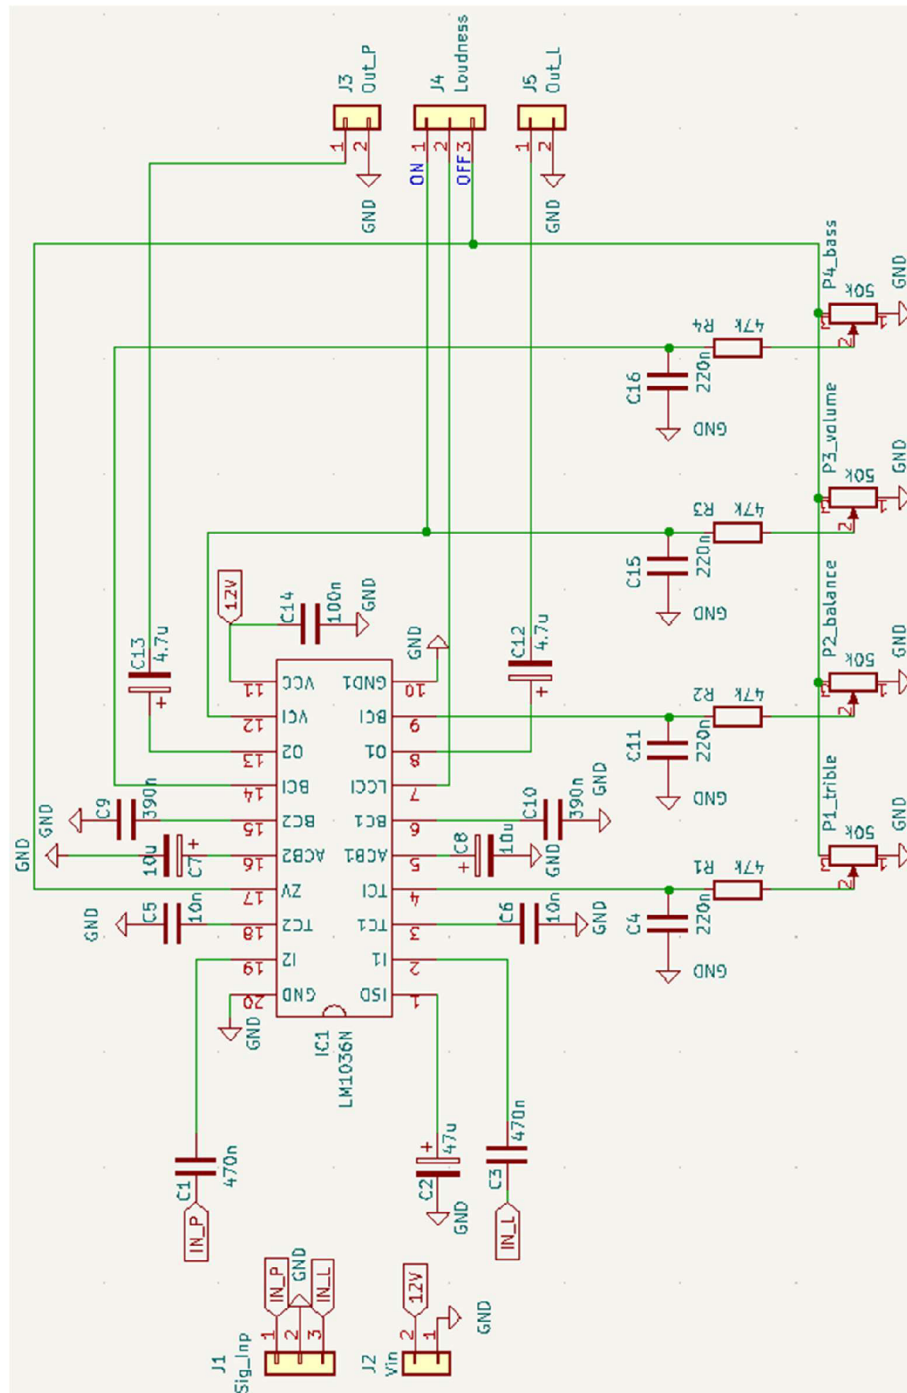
J3
Out_P
1
2
GND

J4
Loudness
ON 1
2
OFF 3

J5
Out_L
1
2
GND

P4_bass
50K
GND
R4
47K
C16
220n
GND

P3_volume
50K
GND
R3
47K
C15
220n
GND

P2_balance
50K
GND
R2
47K
C11
220n
GND

P1_trible
50K
GND
R1
47K
C4
220n
GND

12V
C14
100n
GND

C13
4.7u
C12
4.7u
GND

IC1
LM1036N
11 VCC
12 VCI
13 O2
14 BCI
15 BC2
16 ACB2
17 ZV
18 TC2
19 I2
20 GND
10 GND1
9 BCI
8 O1
7 LCCI
6 BC1
5 ACB1
4 TCI
3 TC1
2 I1
1 ISD

C9
390n
GND
C7
10u
GND
C5
10n
GND
GND
C10
390n
GND
C8
10u
GND
C6
10n
GND
GND

C1
470n
IN_P
C2
47u
GND
C3
470n
IN_L

J1
Sig_Inp
1 IN_P
2 GND
3 IN_L

J2
Vin
2 12V
1 GND